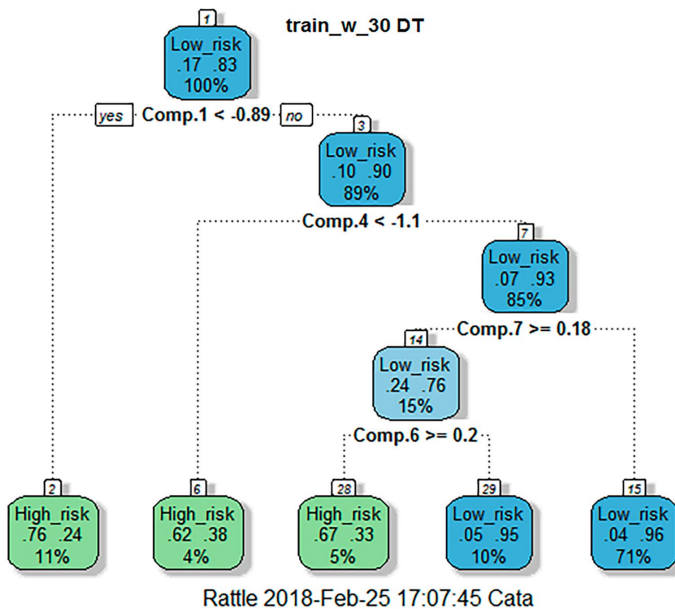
train_w_30 DT

1
Low_risk
.17 .83
100%

yes Comp.1 < -0.89 no

3
Low_risk
.10 .90
89%

Comp.4 < -1.1

7
Low_risk
.07 .93
85%

Comp.7 >= 0.18

14
Low_risk
.24 .76
15%

Comp.6 >= 0.2

2
High_risk
.76 .24
11%

6
High_risk
.62 .38
4%

28
High_risk
.67 .33
5%

29
Low_risk
.05 .95
10%

15
Low_risk
.04 .96
71%

Rattle 2018-Feb-25 17:07:45 Cata